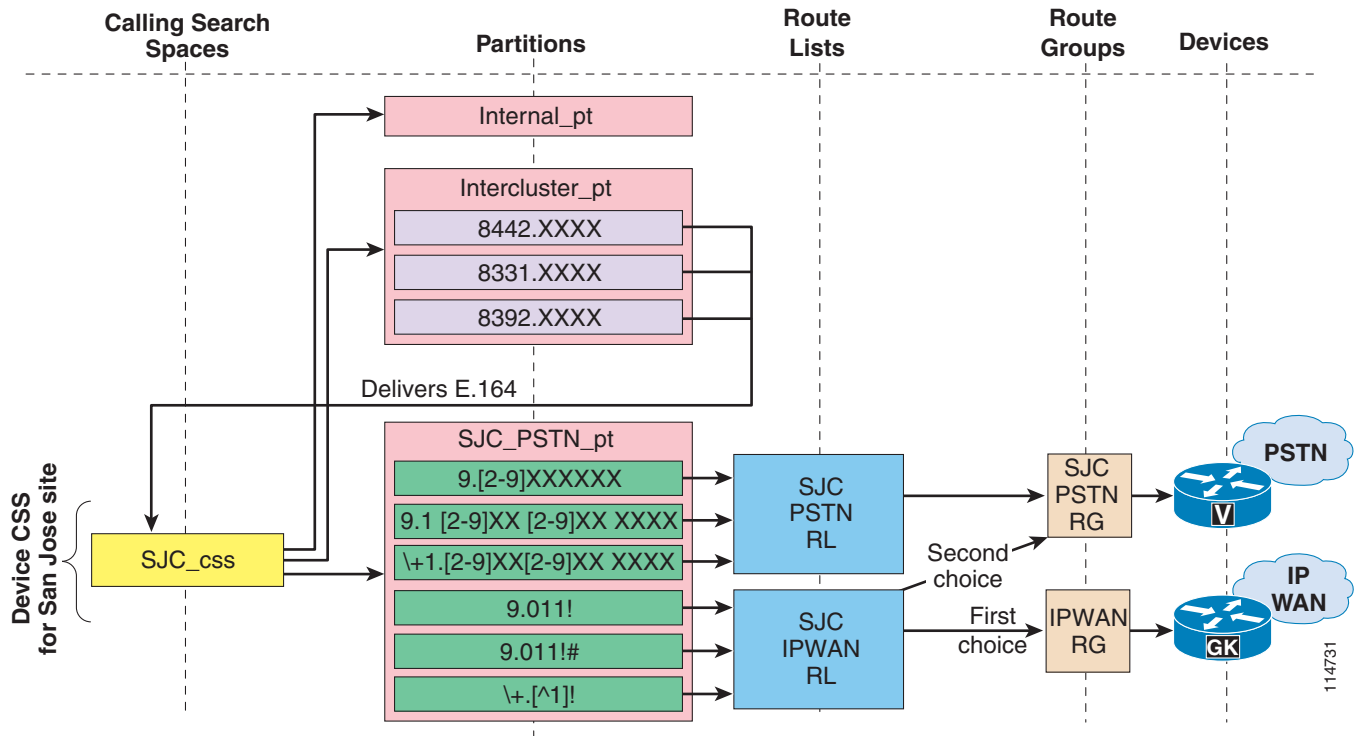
Calling Search Spaces

Partitions

Route Lists

Route Groups

Devices

Internal_pt

Intercluster_pt

8442.XXXX

8331.XXXX

8392.XXXX

Delivers E.164

SJC_PSTN_pt

9.[2-9]XXXXXX

9.1 [2-9]XX [2-9]XX XXXX

\+1.[2-9]XX[2-9]XX XXXX

9.011!

9.011!#

\+.[^1]!

Device CSS for San Jose site

SJC_css

SJC PSTN RL

SJC IPWAN RL

Second choice

First choice

SJC PSTN RG

IPWAN RG

PSTN

V

IP WAN

GK

114731